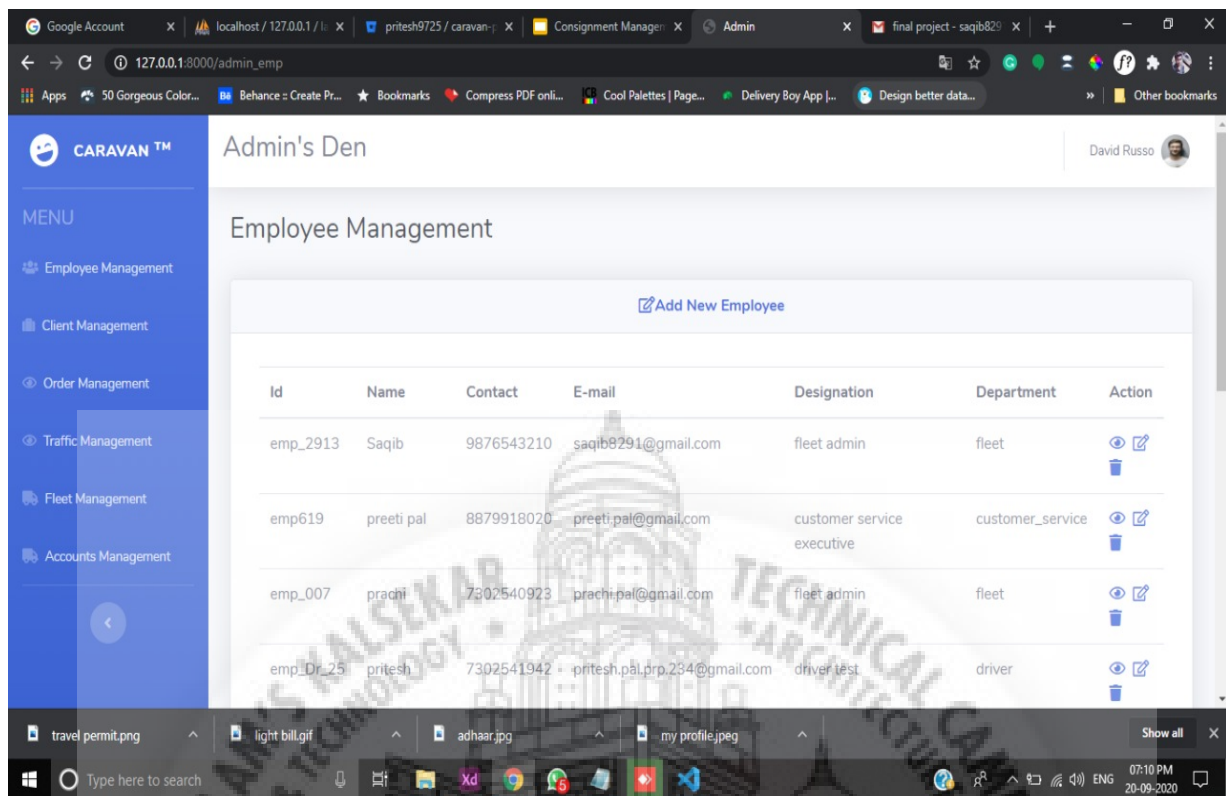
Google Account | localhost / 127.0.0.1 / | pritesh9725 / caravan- | Consignment Managem | Admin | final project - saqib829 | +

127.0.0.1:8000/admin_emp

Apps | 50 Gorgeous Color... | Behance :: Create Pr... | Bookmarks | Compress PDF onli... | Cool Palettes | Page... | Delivery Boy App |... | Design better data... | » | Other bookmarks

CARAVAN ™

Admin's Den

David Russo

MENU

Employee Management

Client Management

Order Management

Traffic Management

Fleet Management

Accounts Management

Employee Management

Add New Employee

| Id | Name | Contact | E-mail | Designation | Department | Action |
|---|---|---|---|---|---|---|
| emp_2913 | Saqib | 9876543210 | saqib8291@gmail.com | fleet admin | fleet | |
| emp619 | preeti pal | 8879918020 | preeti.pal@gmail.com | customer service executive | customer_service | |
| emp_007 | prachi | 7302540923 | prachi.pal@gmail.com | fleet admin | fleet | |
| emp_Dr_25 | pritesh | 7302541942 | pritesh.pal.prp.234@gmail.com | driver test | driver | |

travel permit.png | light bill.gif | adhaar.jpg | my profile.jpeg | Show all

Type here to search

ENG 07:10 PM 20-09-2020